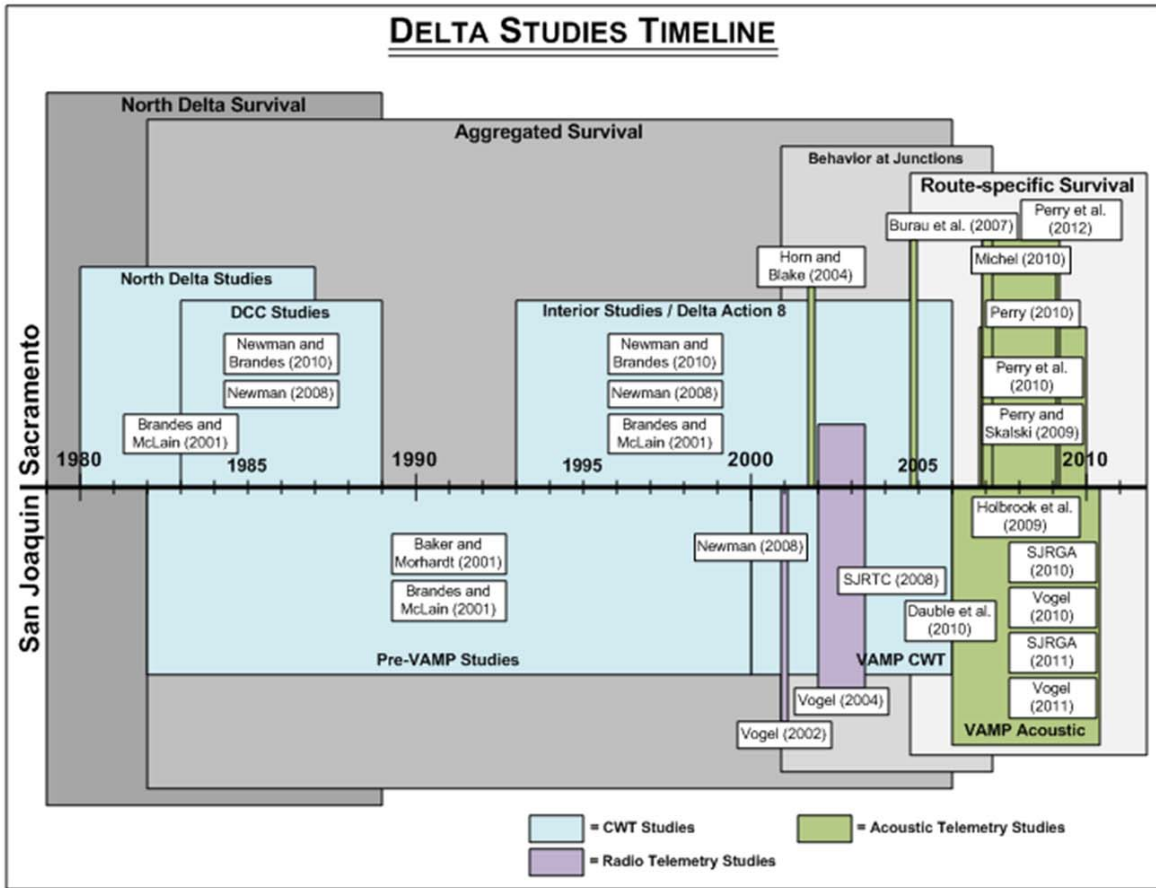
DELTA STUDIES TIMELINE

North Delta Survival

Aggregated Survival

Behavior at Junctions

Route-specific Survival

Burau et al. (2007)

Perry et al. (2012)

Michel (2010)

Horn and Blake (2004)

North Delta Studies

DCC Studies

Interior Studies / Delta Action 8

Perry (2010)

Newman and Brandes (2010)

Newman (2008)

Newman and Brandes (2010)

Newman (2008)

Perry et al. (2010)

Brandes and McLain (2001)

Brandes and McLain (2001)

Perry and Skalski (2009)

Sacramento

San Joaquin

1980

1985

1990

1995

2000

2005

2010

Holbrook et al. (2009)

Baker and Morhardt (2001)

Newman (2008)

SJRGA (2010)

Brandes and McLain (2001)

SJRTC (2008)

Vogel (2010)

Dauble et al. (2010)

SJRGA (2011)

Pre-VAMP Studies

VAMP CWT

Vogel (2011)

Vogel (2004)

VAMP Acoustic

Vogel (2002)

= CWT Studies

= Acoustic Telemetry Studies

= Radio Telemetry Studies